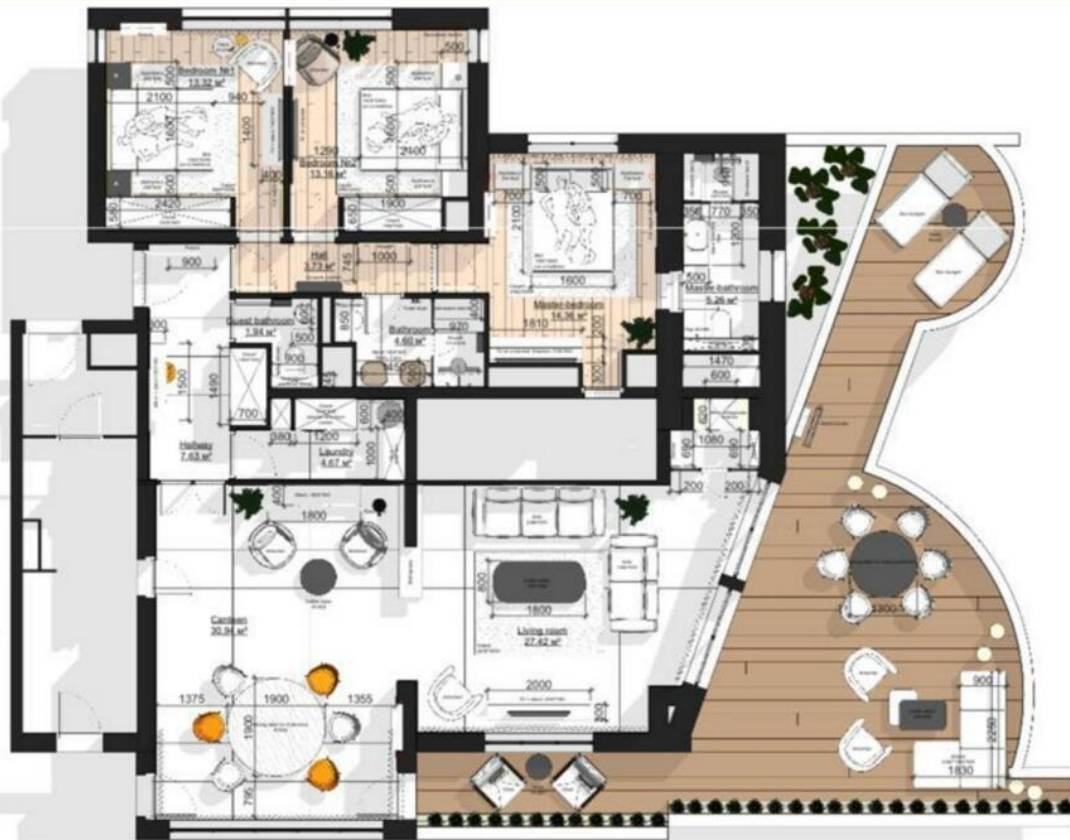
Bedroom №1
13.32 m²
2100
940
1400
1600
2420
580
500
1290
Bedroom №2
13.16 m²
2100
2400
650
1900
Hall
3.73 m²
900
745
1000
2100
1600
Master bedroom
14.36 m²
1610
2000
970
770
550
Master bathroom
5.26 m²
500
1470
600
Guest bathroom
1.94 m²
1500
900
850
Bathroom
4.60 m²
920
1500
1490
700
380
1200
Laundry
4.67 m²
Hallway
7.63 m²
1080
200
200
1800
Canteen
30.94 m²
1800
Living room
27.42 m²
2000
1375
1900
1355
3300
900
2250
1830